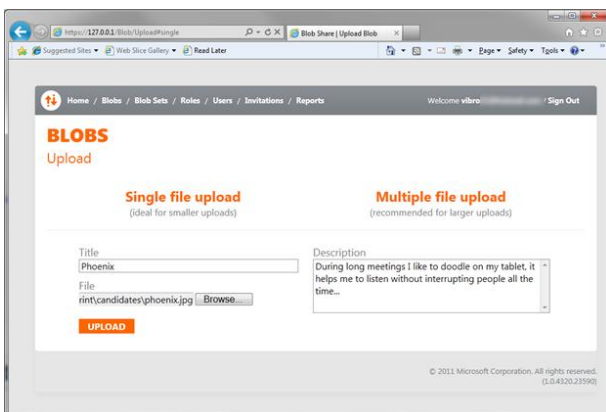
https://127.0.0.1/Blob/Upload#single
Blob Share | Upload Blob
Suggested Sites ▾ Web Slice Gallery ▾ Read Later
Page ▾ Safety ▾ Tools ▾

Home / Blobs / Blob Sets / Roles / Users / Invitations / Reports
Welcome vibro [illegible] / Sign Out

BLOBS
Upload

Single file upload
(ideal for smaller uploads)

Multiple file upload
(recommended for larger uploads)

Title
Phoenix
File
rint\candidates\phoenix.jpg Browse...
UPLOAD

Description
During long meetings I like to doodle on my tablet, it helps me to listen without interrupting people all the time...

© 2011 Microsoft Corporation. All rights reserved.
(1.0.4320.23590)